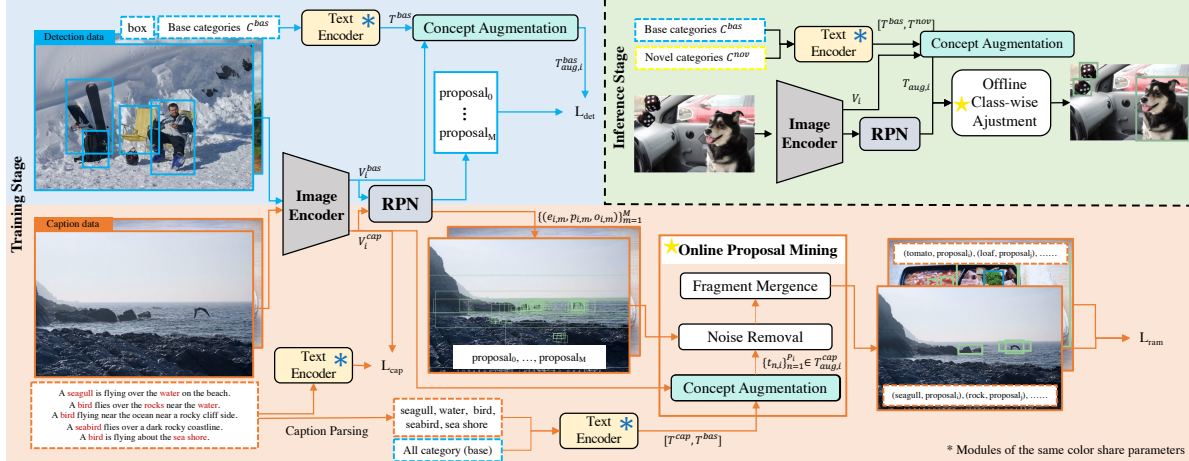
Detection data

box

Base categories $C^{bas}$

Text Encoder

$T^{bas}$

Concept Augmentation

$T^{bas}_{aug,i}$

proposal$_0$
⋮
proposal$_M$

L$_{det}$

Training Stage

$V_i^{bas}$

Image Encoder

RPN

$V_i^{cap}$

$\{(e_{i,m}, p_{i,m}, o_{i,m})\}_{m=1}^{M}$

Caption data

proposal$_0$, ...., proposal$_M$

Online Proposal Mining

Fragment Mergence

Noise Removal

$\{t_{n,i}\}_{n=1}^{P_i} \in T^{cap}_{aug,i}$

Concept Augmentation

Text Encoder

L$_{cap}$

A seagull is flying over the water on the beach.
A bird flies over the rocks near the water.
A bird flying near the ocean near a rocky cliff side.
A seabird flies over a dark rocky coastline.
A bird is flying about the sea shore.

Caption Parsing

seagull, water, bird, seabird, sea shore

All category (base)

Text Encoder

$[T^{cap}, T^{bas}]$

(tomato, proposal$_i$), (loaf, proposal$_j$), ......

(seagull, proposal$_i$), (rock, proposal$_j$), ......

L$_{ram}$

Inference Stage

Base categories $C^{bas}$

Novel categories $C^{nov}$

Text Encoder

$[T^{bas}, T^{nov}]$

Concept Augmentation

$T_{aug,i}$

$V_i$

Offline Class-wise Ajustment

Image Encoder

RPN

* Modules of the same color share parameters